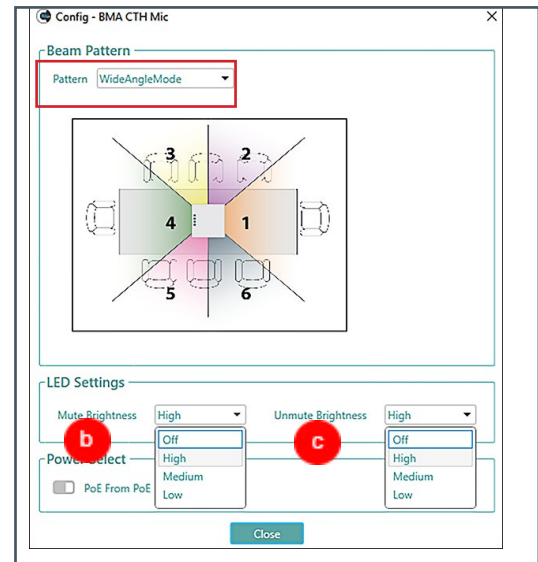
Config - BMA CTH Mic

Beam Pattern

Pattern WideAngleMode

3 2
4 1
5 6

LED Settings

Mute Brightness High
Off
High
Medium
Low

b

Unmute Brightness High
Off
High
Medium
Low

c

Power Select

PoE From PoE

Close